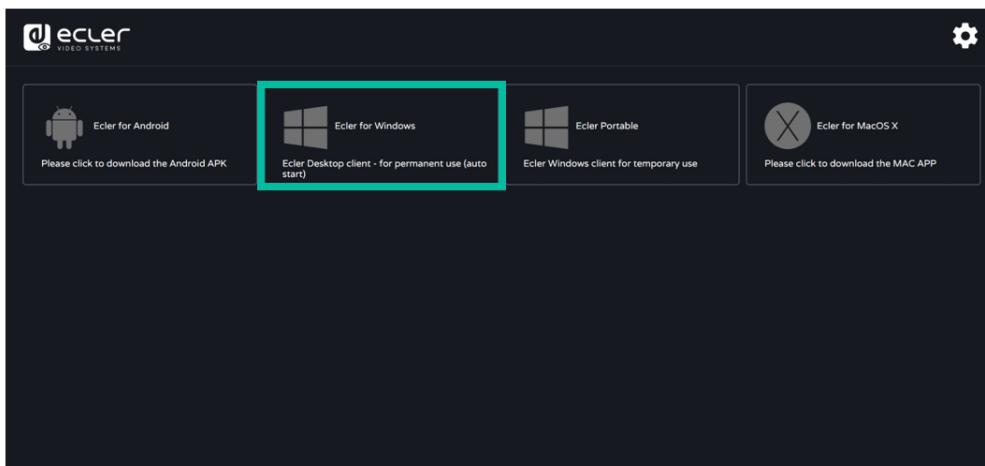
ecler
VIDEO SYSTEMS

Ecler for Android

Please click to download the Android APK

Ecler for Windows

Ecler Desktop client - for permanent use (auto start)

Ecler Portable

Ecler Windows client for temporary use

X

Ecler for MacOS X

Please click to download the MAC APP